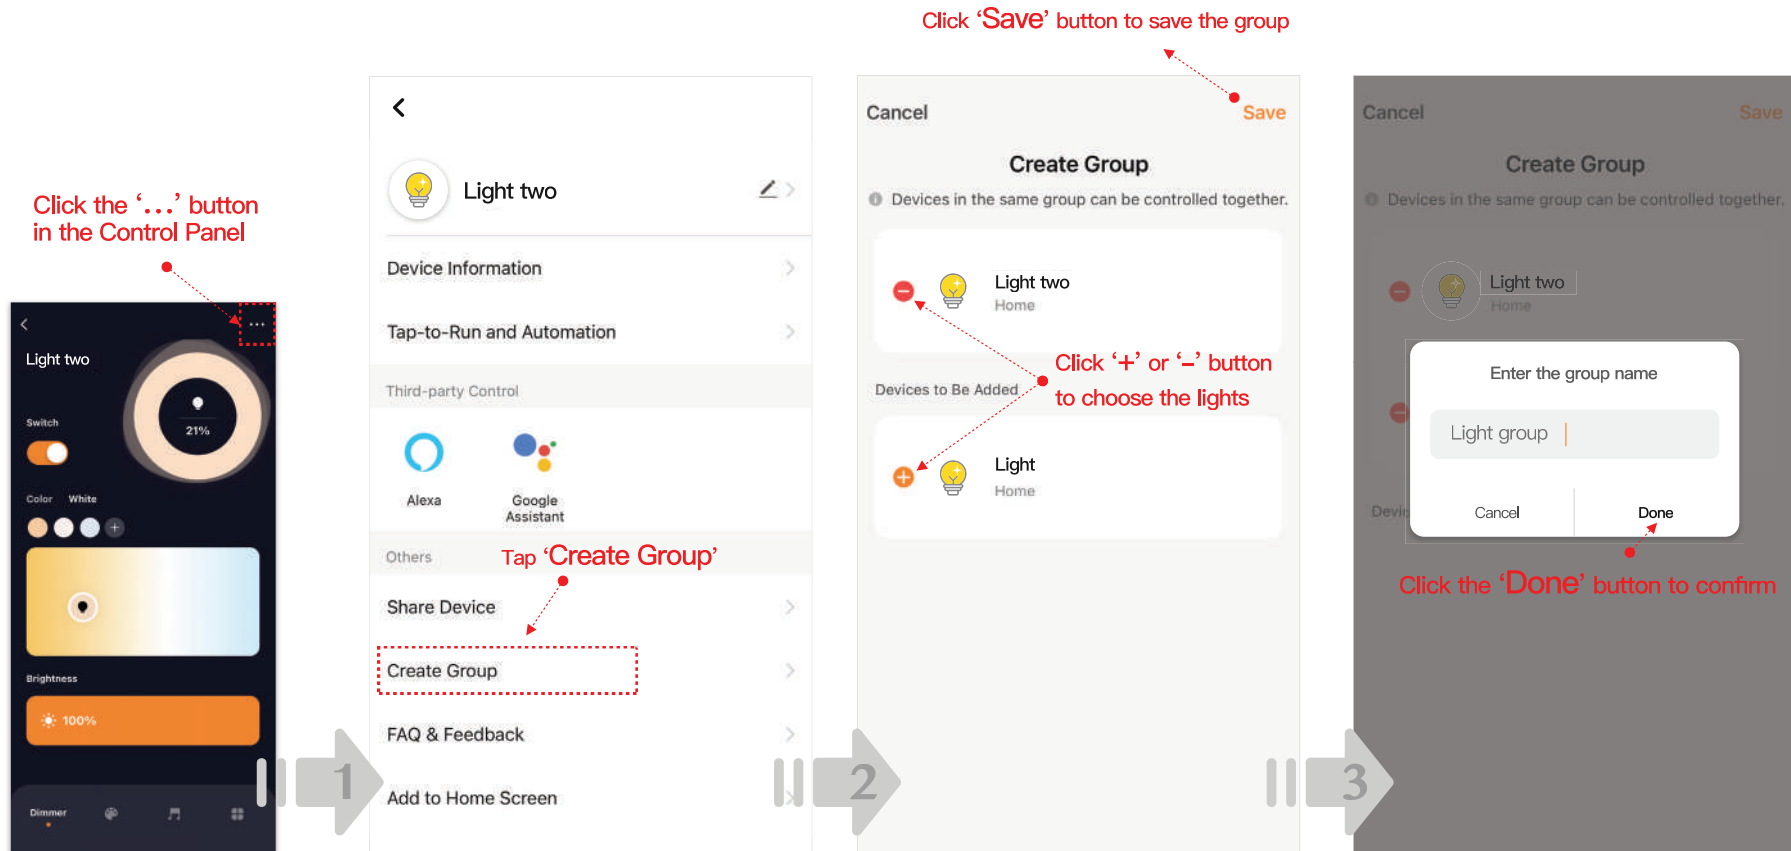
Click the '...' button in the Control Panel

Light two

Switch

21%

Color White

Brightness

100%

Dimmer

1

Light two

Device Information

Tap-to-Run and Automation

Third-party Control

Alexa

Google Assistant

Others

Tap 'Create Group'

Share Device

Create Group

FAQ & Feedback

Add to Home Screen

2

Click 'Save' button to save the group

Cancel

Save

Create Group

Devices in the same group can be controlled together.

Light two

Home

Click '+' or '–' button to choose the lights

Devices to Be Added

Light

Home

3

Cancel

Save

Create Group

Devices in the same group can be controlled together.

Light two

Home

Enter the group name

Light group

Cancel

Done

Click the 'Done' button to confirm